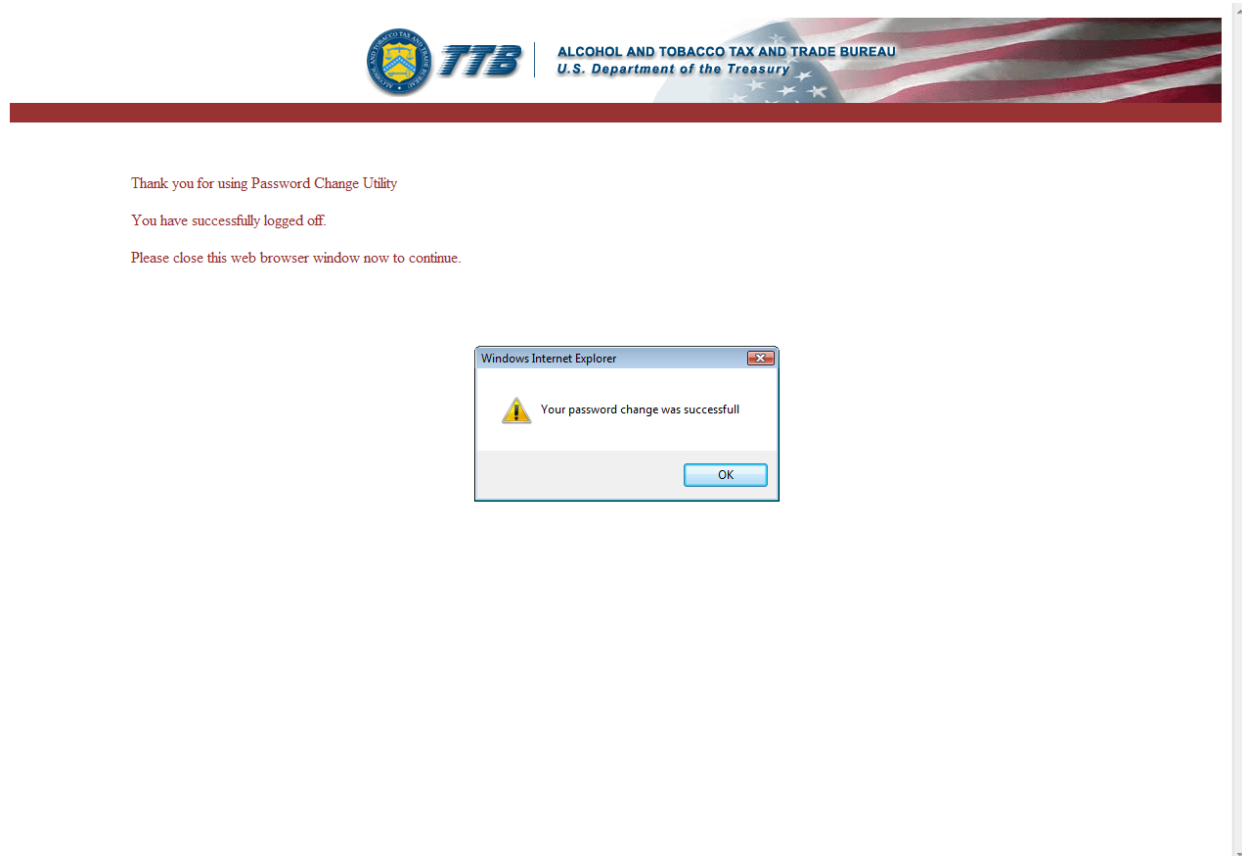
ALCOHOL AND TOBACCO TAX AND TRADE BUREAU
TTB
ALCOHOL AND TOBACCO TAX AND TRADE BUREAU
U.S. Department of the Treasury

Thank you for using Password Change Utility

You have successfully logged off.

Please close this web browser window now to continue.

Windows Internet Explorer

Your password change was successfull

OK